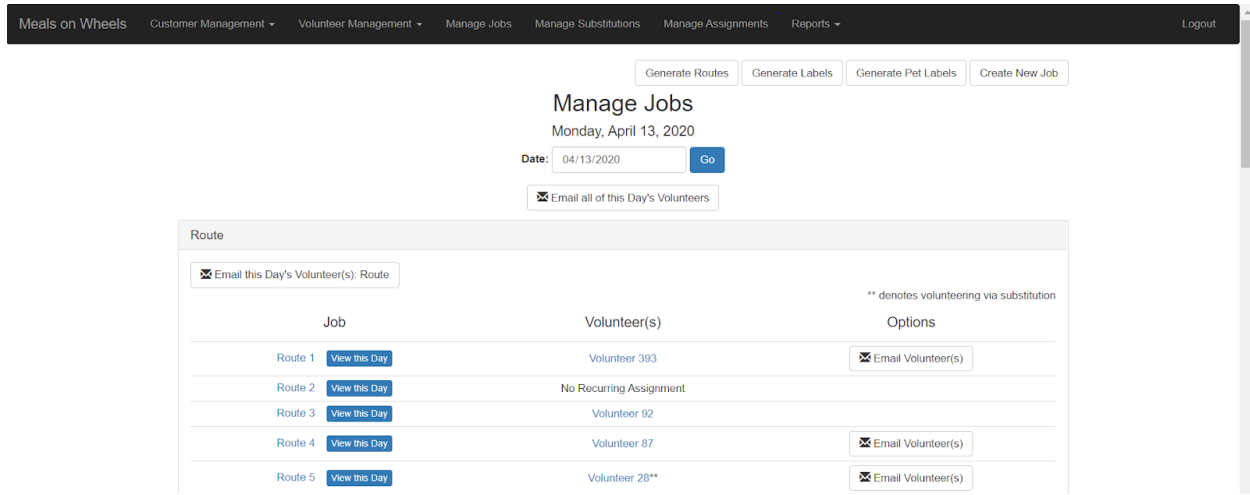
Meals on Wheels Customer Management ▾ Volunteer Management ▾ Manage Jobs Manage Substitutions Manage Assignments Reports ▾ Logout

Generate Routes Generate Labels Generate Pet Labels Create New Job

Manage Jobs

Monday, April 13, 2020

Date: 04/13/2020 Go

Email all of this Day's Volunteers

Route

Email this Day's Volunteer(s): Route

** denotes volunteering via substitution

| Job | Volunteer(s) | Options |
|---|---|---|
| Route 1 View this Day | Volunteer 393 | Email Volunteer(s) |
| Route 2 View this Day | No Recurring Assignment | |
| Route 3 View this Day | Volunteer 92 | |
| Route 4 View this Day | Volunteer 87 | Email Volunteer(s) |
| Route 5 View this Day | Volunteer 28** | Email Volunteer(s) |